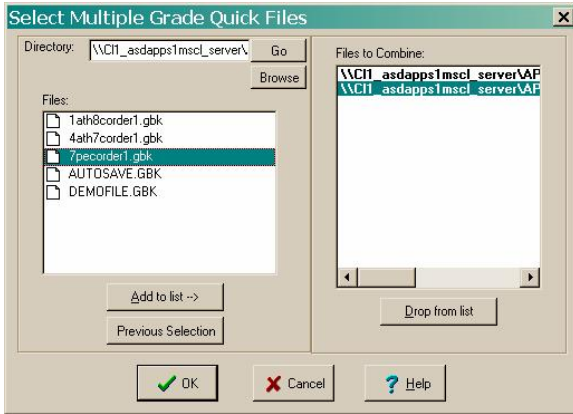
Select Multiple Grade Quick Files

×

Directory: \\CI1_asdapps1mscl_server\

Go

Browse

Files:

1ath8corder1.gbk
4ath7corder1.gbk
7pecorder1.gbk
AUTOSAVE.GBK
DEMOFILE.GBK

Add to list -->

Previous Selection

Files to Combine:

\\CI1_asdapps1mscl_server\AP
\\CI1_asdapps1mscl_server\AP

Drop from list

OK

Cancel

Help